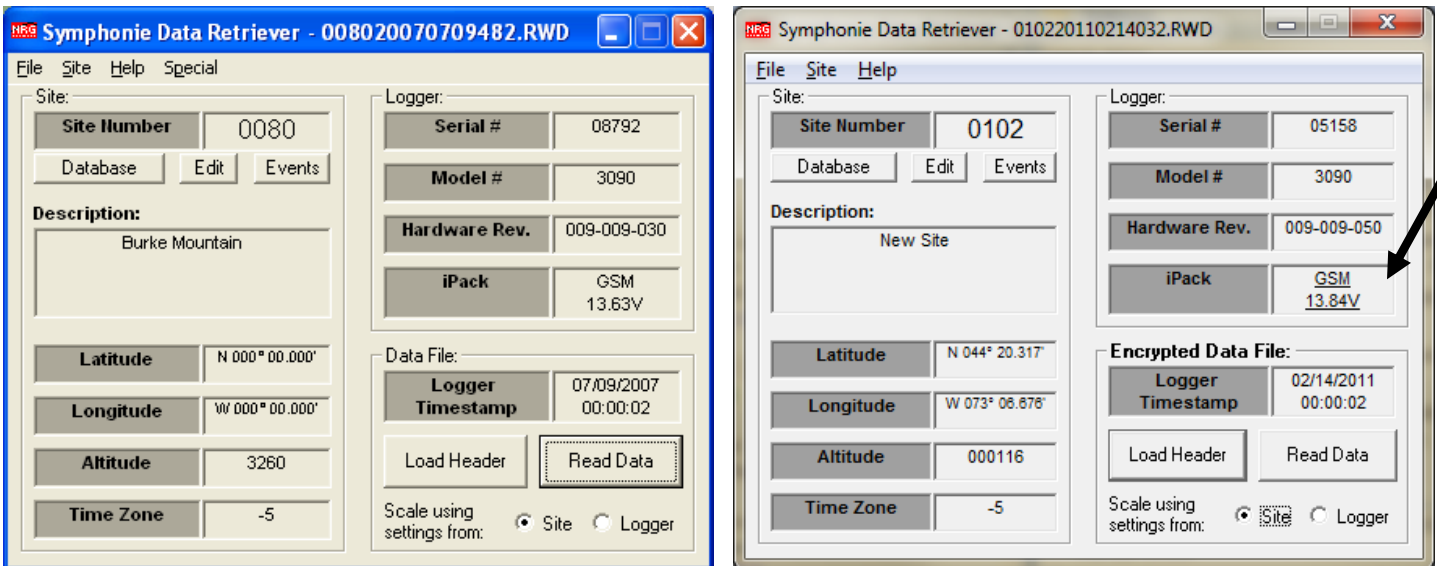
NRG Symphonie Data Retriever - 008020070709482.RWD

File Site Help Special

Site:

Site Number 0080

Database Edit Events

Description:

Burke Mountain

Latitude N 000° 00.000'

Longitude W 000° 00.000'

Altitude 3260

Time Zone -5

Logger:

Serial # 08792

Model # 3090

Hardware Rev. 009-009-030

iPack GSM 13.63V

Data File:

Logger Timestamp 07/09/2007 00:00:02

Load Header Read Data

Scale using settings from: Site Logger

NRG Symphonie Data Retriever - 010220110214032.RWD

File Site Help

Site:

Site Number 0102

Database Edit Events

Description:

New Site

Latitude N 044° 20.317'

Longitude W 073° 06.676'

Altitude 000116

Time Zone -5

Logger:

Serial # 05158

Model # 3090

Hardware Rev. 009-009-050

iPack GSM 13.84V

Encrypted Data File:

Logger Timestamp 02/14/2011 00:00:02

Load Header Read Data

Scale using settings from: Site Logger